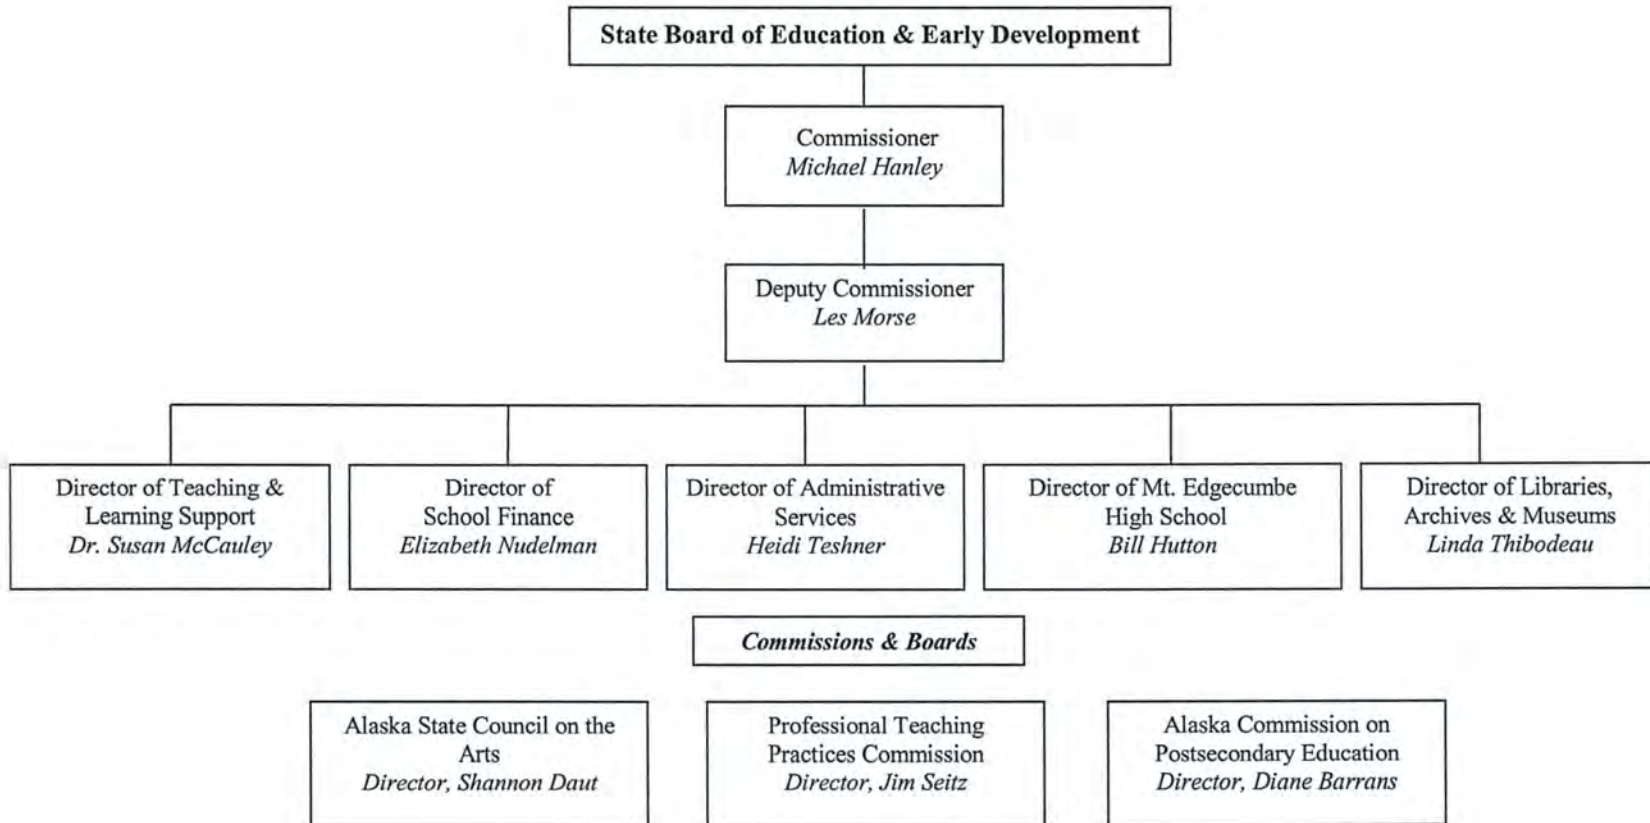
State Board of Education & Early Development

Commissioner
*Michael Hanley*

Deputy Commissioner
*Les Morse*

Director of Teaching & Learning Support
*Dr. Susan McCauley*

Director of School Finance
*Elizabeth Nudelman*

Director of Administrative Services
*Heidi Teshner*

Director of Mt. Edgecumbe High School
*Bill Hutton*

Director of Libraries, Archives & Museums
*Linda Thibodeau*

*Commissions & Boards*

Alaska State Council on the Arts
*Director, Shannon Daut*

Professional Teaching Practices Commission
*Director, Jim Seitz*

Alaska Commission on Postsecondary Education
*Director, Diane Barrans*